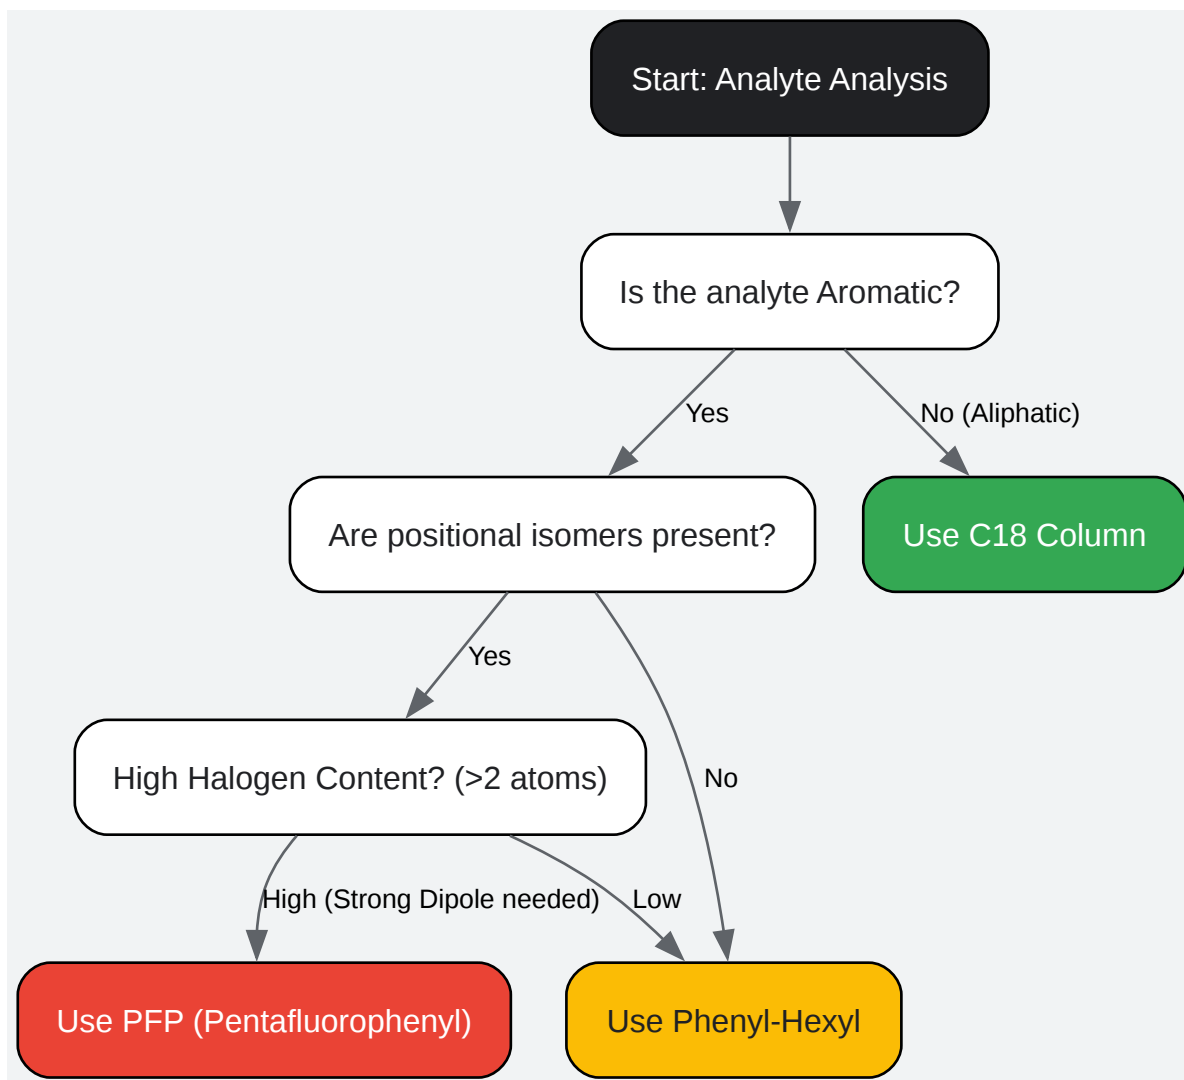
Start: Analyte Analysis

Is the analyte Aromatic?

Yes

No (Aliphatic)

Are positional isomers present?

Use C18 Column

Yes

No

High Halogen Content? (>2 atoms)

High (Strong Dipole needed)

Low

Use PFP (Pentafluorophenyl)

Use Phenyl-Hexyl